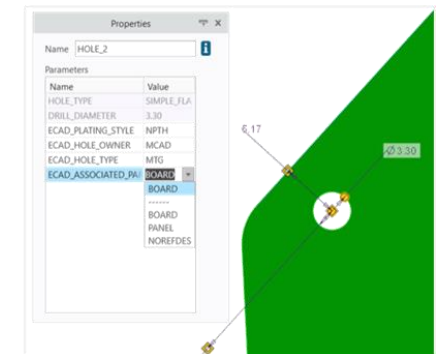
Properties

Name HOLE_2

Parameters

| Name | Value |
|---|---|
| HOLE_TYPE | SIMPLE_FLA |
| DRILL_DIAMETER | 3.30 |
| ECAD_PLATING_STYLE | NPTH |
| ECAD_HOLE_OWNER | MCAD |
| ECAD_HOLE_TYPE | MTG |
| ECAD_ASSOCIATED_PA | BOARD |

BOARD
------
BOARD
PANEL
NOREFDES

6.17

Ø3.30